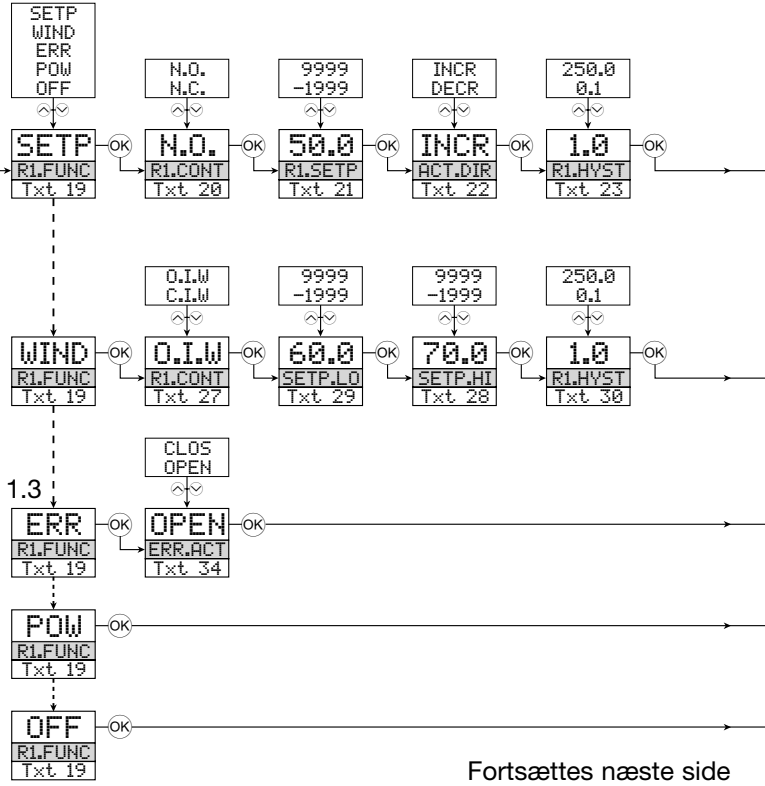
SETP
WIND
ERR
POW
OFF

SETP
R1.FUNC
Txt 19

OK

N.O.
N.C.

N.O.
R1.CONT
Txt 20

OK

9999
-1999

50.0
R1.SETP
Txt 21

OK

INCR
DECR

INCR
ACT.DIR
Txt 22

OK

250.0
0.1

1.0
R1.HYST
Txt 23

OK

WIND
R1.FUNC
Txt 19

OK

O.I.W
C.I.W

O.I.W
R1.CONT
Txt 27

OK

9999
-1999

60.0
SETP.LO
Txt 29

OK

9999
-1999

70.0
SETP.HI
Txt 28

OK

250.0
0.1

1.0
R1.HYST
Txt 30

OK

1.3

ERR
R1.FUNC
Txt 19

OK

CLOS
OPEN

OPEN
ERR.ACT
Txt 34

OK

POW
R1.FUNC
Txt 19

OK

OFF
R1.FUNC
Txt 19

OK

Fortsættes næste side